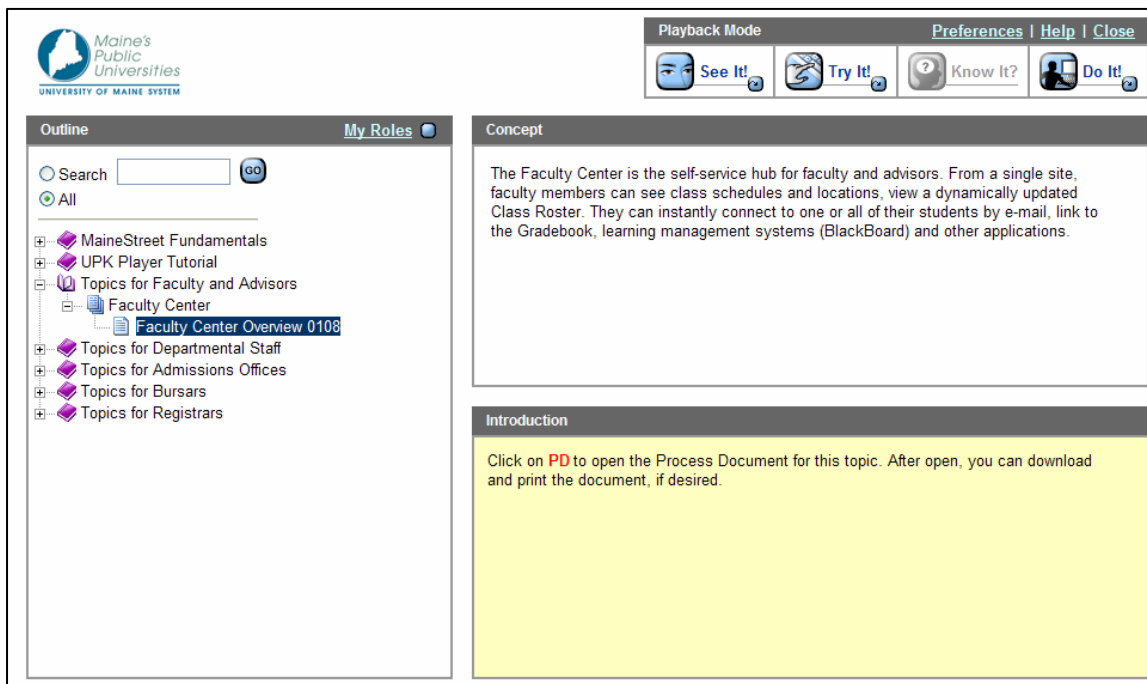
Maine's Public Universities
UNIVERSITY OF MAINE SYSTEM

Playback Mode
Preferences | Help | Close

See It!
Try It!
Know It?
Do It!

Outline
My Roles

Search
GO
All

MaineStreet Fundamentals
UPK Player Tutorial
Topics for Faculty and Advisors
Faculty Center
Faculty Center Overview 0108
Topics for Departmental Staff
Topics for Admissions Offices
Topics for Bursars
Topics for Registrars

Concept

The Faculty Center is the self-service hub for faculty and advisors. From a single site, faculty members can see class schedules and locations, view a dynamically updated Class Roster. They can instantly connect to one or all of their students by e-mail, link to the Gradebook, learning management systems (BlackBoard) and other applications.

Introduction

Click on PD to open the Process Document for this topic. After open, you can download and print the document, if desired.